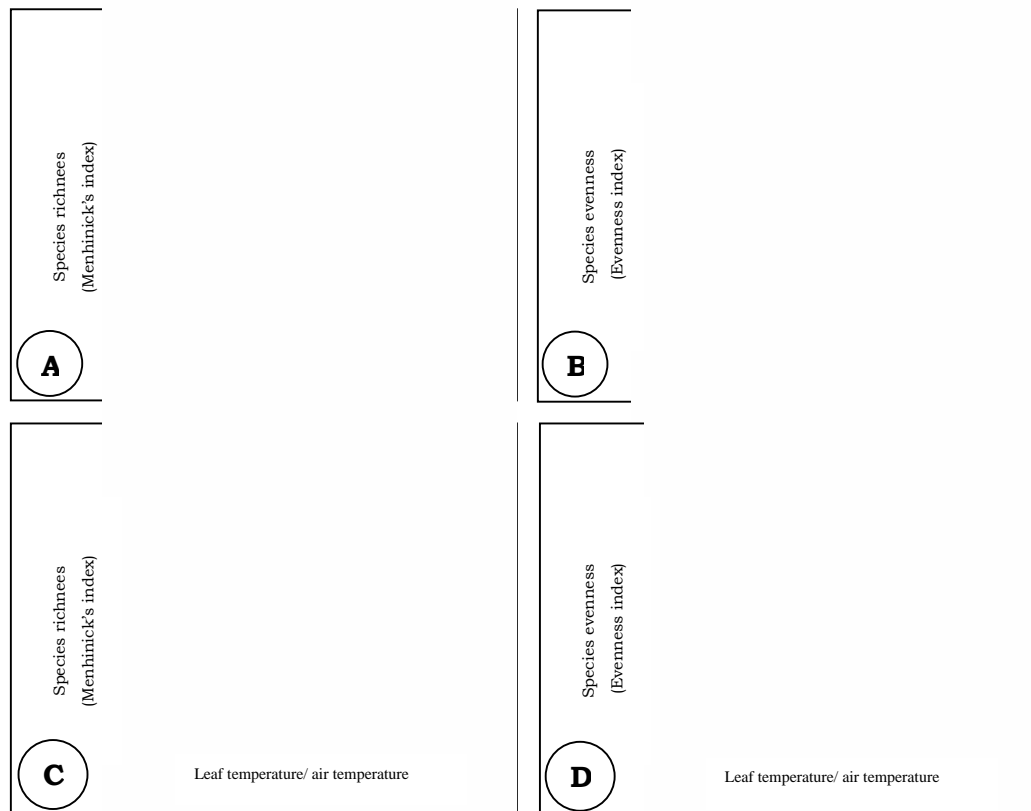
Species richnees
(Menhinick's index)

A

Species evenness
(Evenness index)

B

Species richnees
(Menhinick's index)

C

Leaf temperature/ air temperature

Species evenness
(Evenness index)

D

Leaf temperature/ air temperature